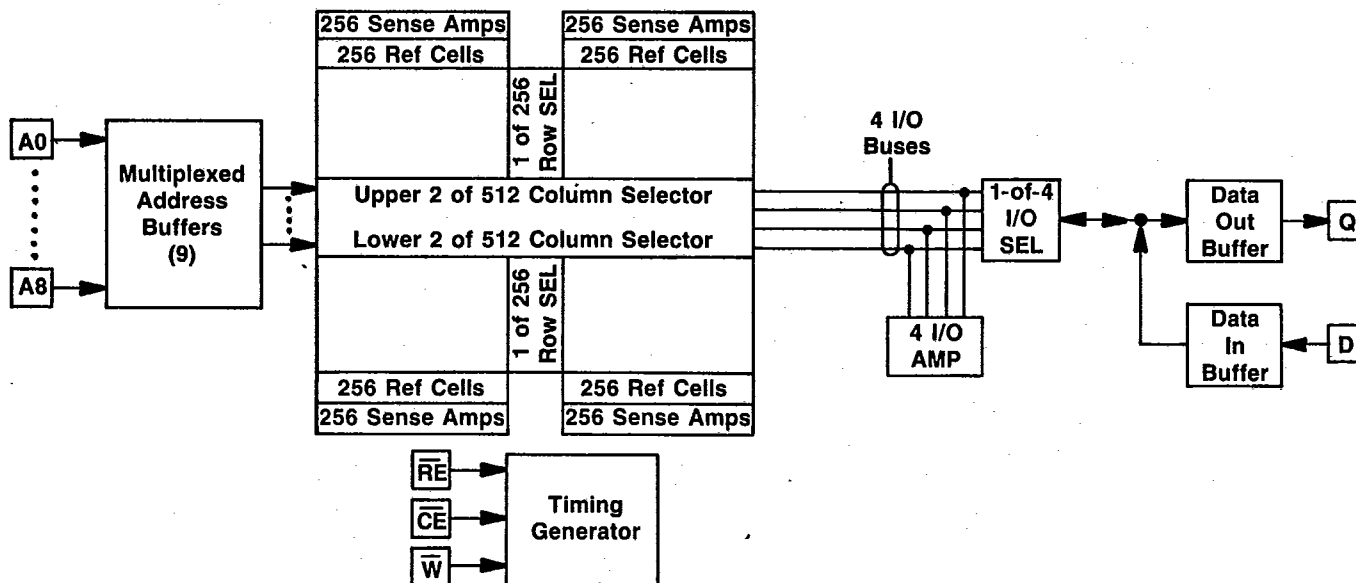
A0

A8

Multiplexed Address Buffers (9)

256 Sense Amps
256 Ref Cells

1 of 256 Row SEL

256 Sense Amps
256 Ref Cells

Upper 2 of 512 Column Selector

Lower 2 of 512 Column Selector

1 of 256 Row SEL

256 Ref Cells
256 Sense Amps

256 Ref Cells
256 Sense Amps

4 I/O Buses

4 I/O AMP

1-of-4 I/O SEL

Data Out Buffer

Q

Data In Buffer

D

$\overline{RE}$

$\overline{CE}$

$\overline{W}$

Timing Generator